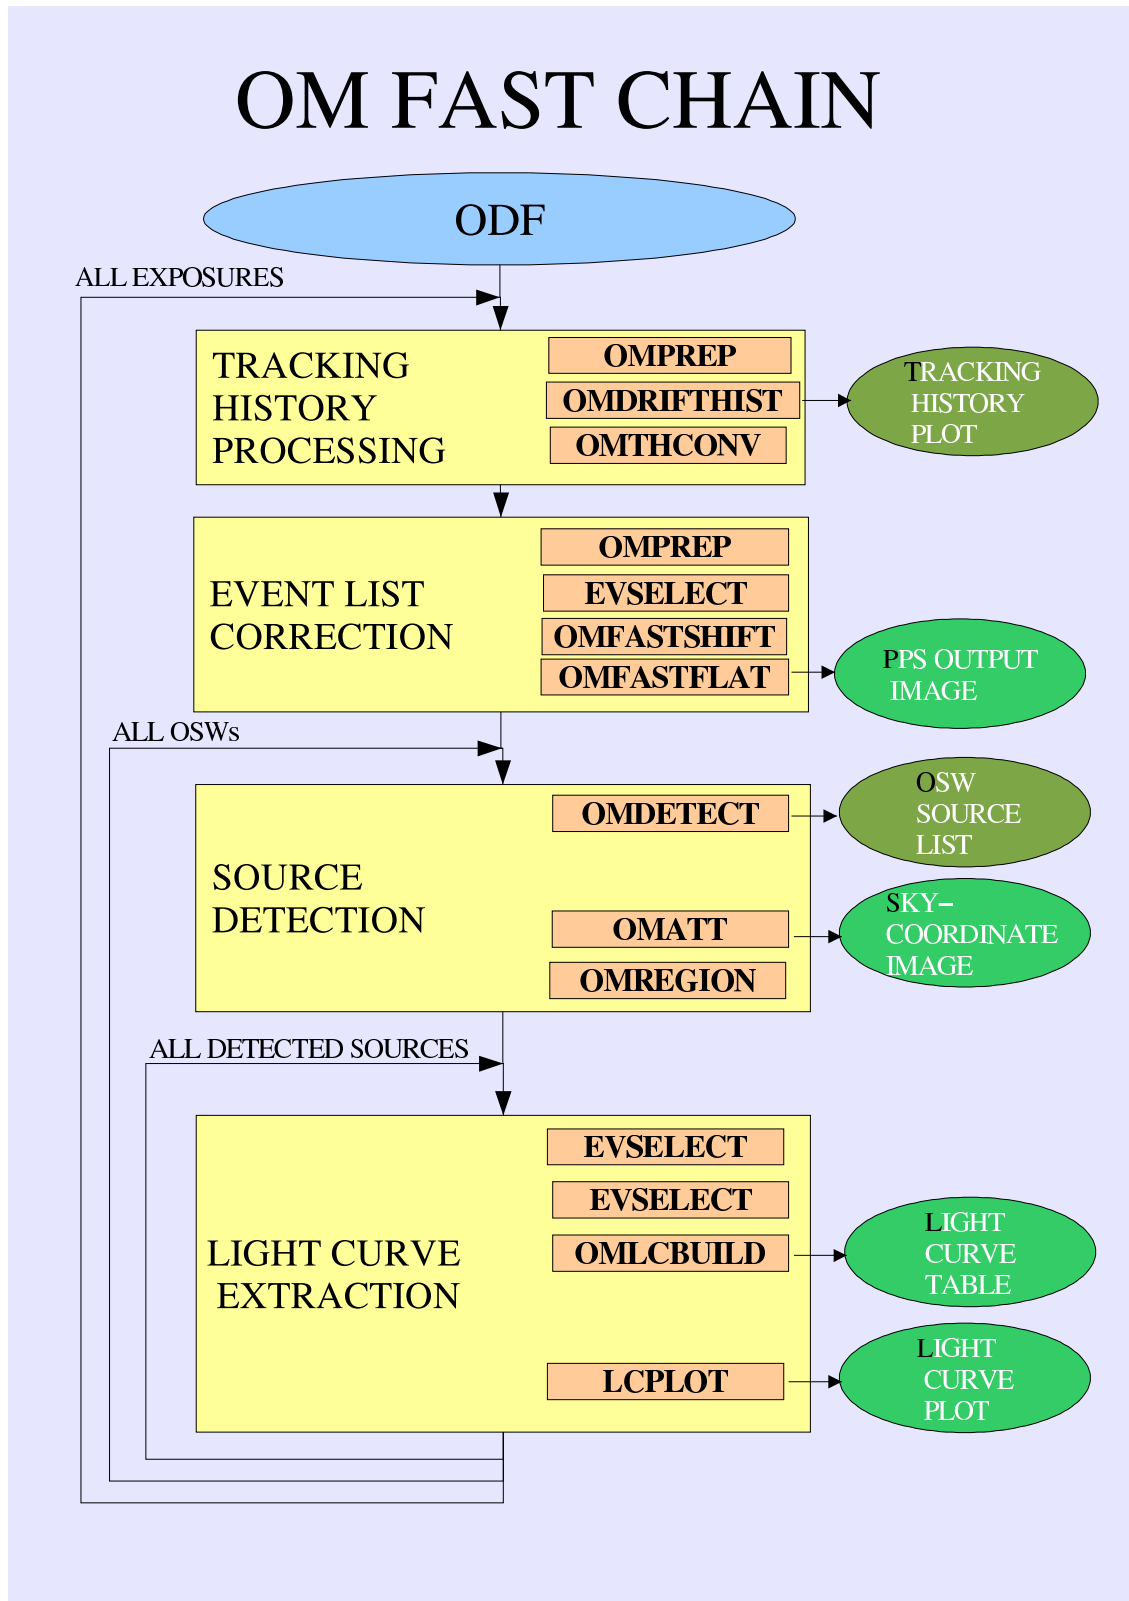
OM FAST CHAIN

ODF

ALL EXPOSURES

TRACKING HISTORY PROCESSING

OMPREP

OMDRIFTHIST

OMTHCONV

TRACKING HISTORY PLOT

EVENT LIST CORRECTION

OMPREP

EVSELECT

OMFASTSHIFT

OMFASTFLAT

PPS OUTPUT IMAGE

ALL OSWs

SOURCE DETECTION

OMDETECT

OSW SOURCE LIST

OMATT

SKY−COORDINATE IMAGE

OMREGION

ALL DETECTED SOURCES

LIGHT CURVE EXTRACTION

EVSELECT

EVSELECT

OMLCBUILD

LIGHT CURVE TABLE

LCPLOT

LIGHT CURVE PLOT